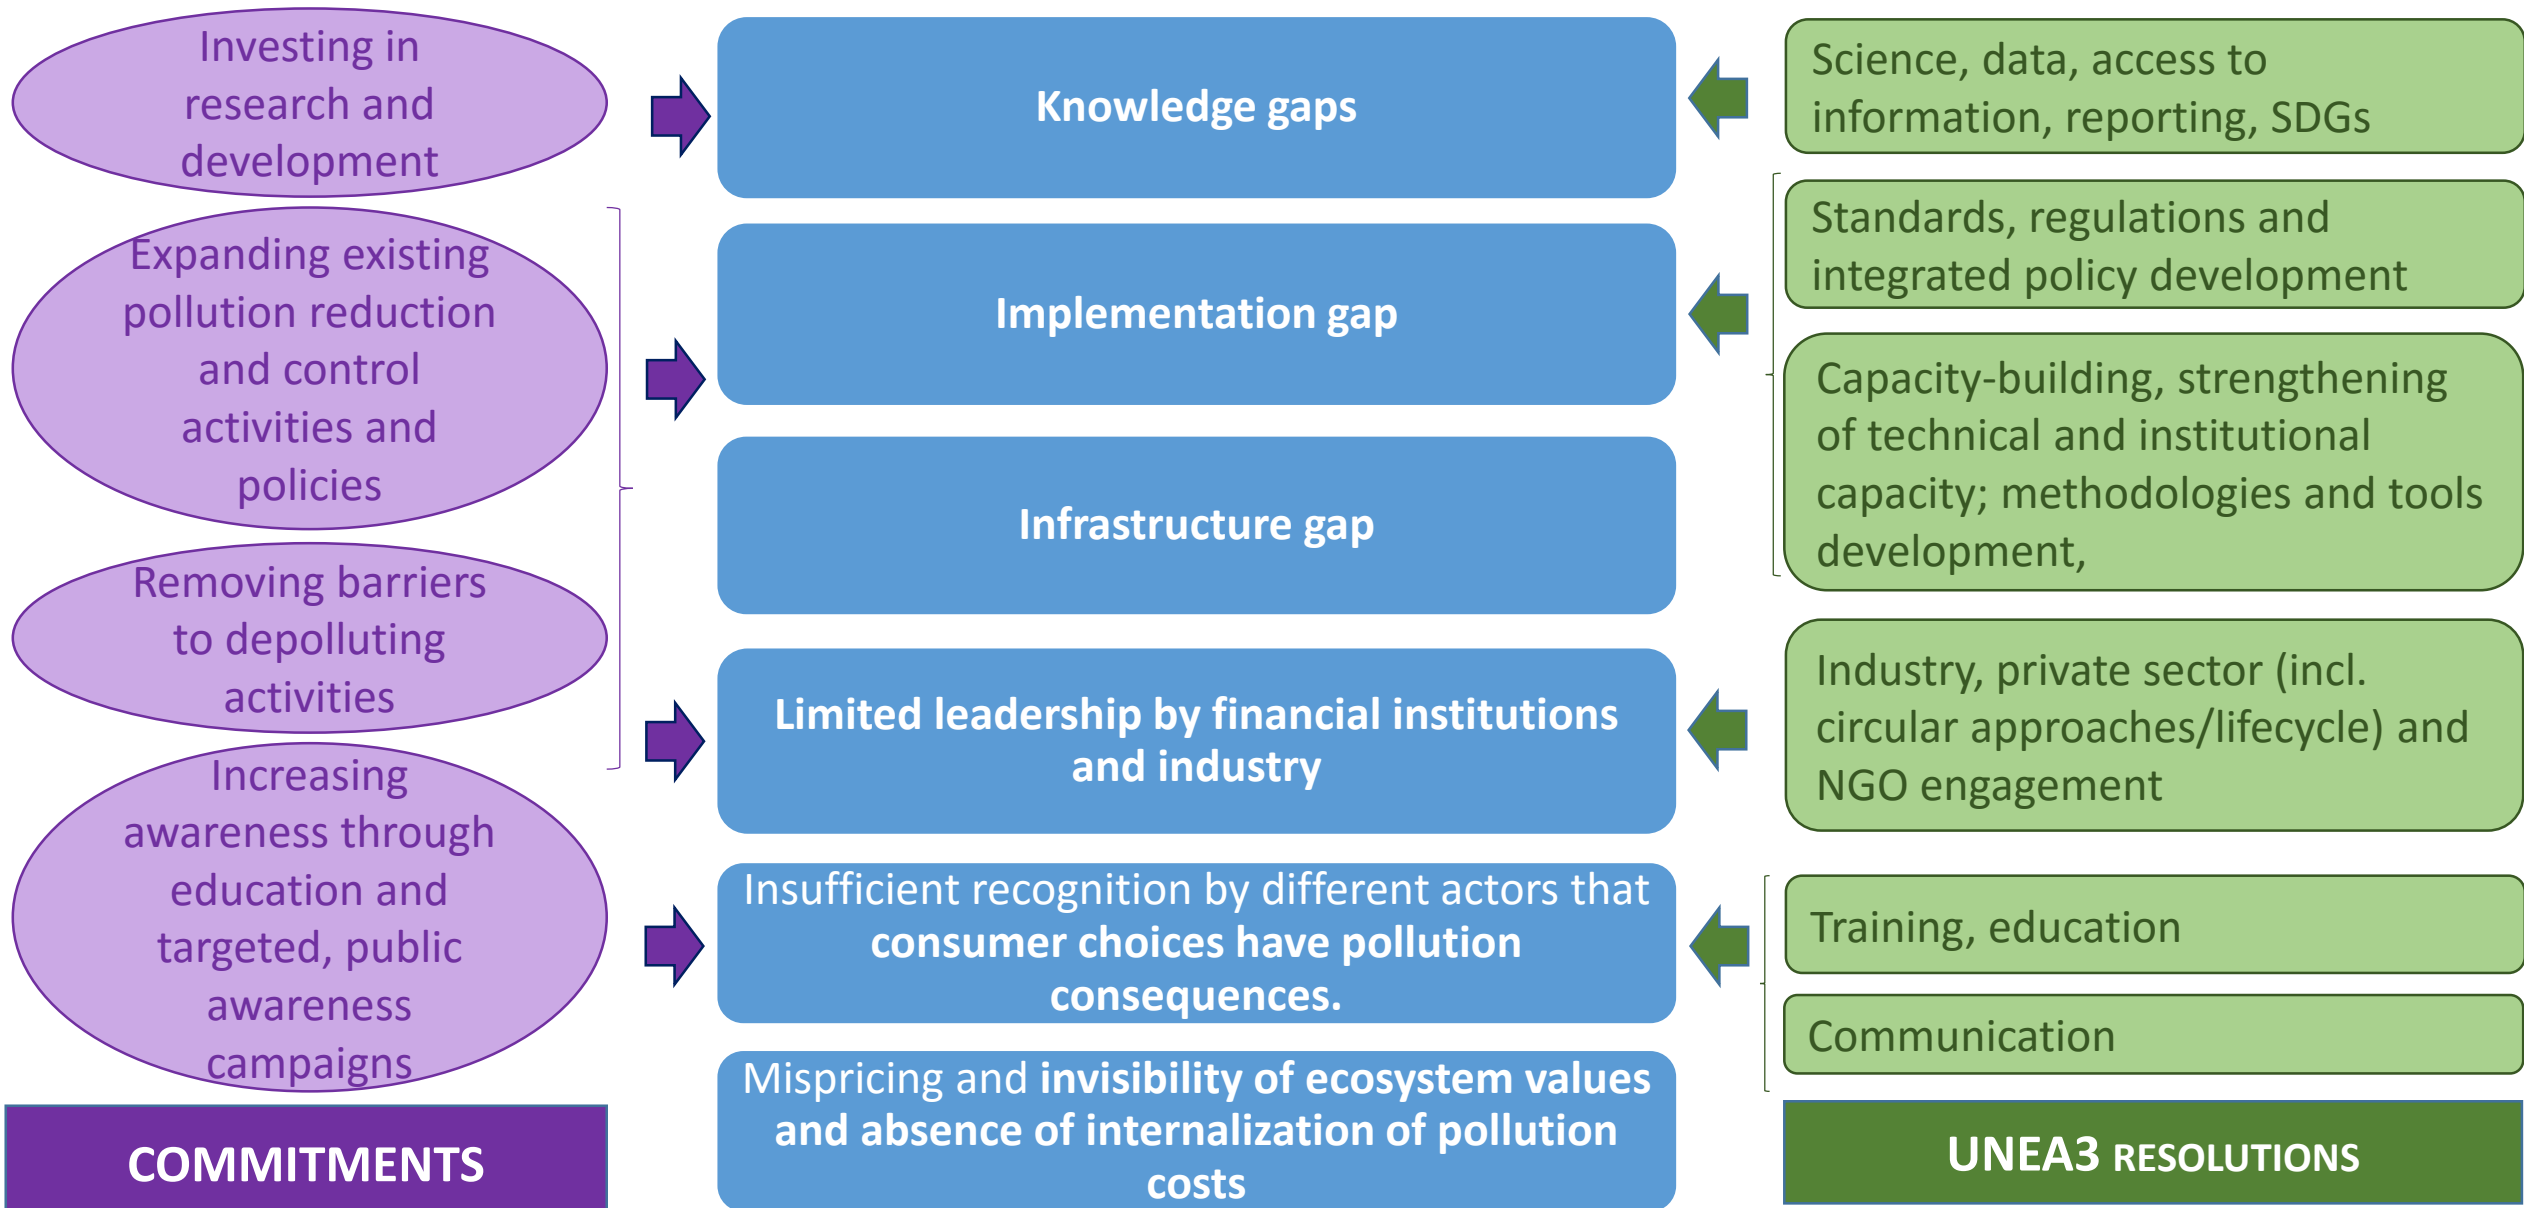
Investing in research and development

Expanding existing pollution reduction and control activities and policies

Removing barriers to depolluting activities

Increasing awareness through education and targeted, public awareness campaigns

COMMITMENTS

Knowledge gaps

Implementation gap

Infrastructure gap

Limited leadership by financial institutions and industry

Insufficient recognition by different actors that consumer choices have pollution consequences.

Mispricing and invisibility of ecosystem values and absence of internalization of pollution costs

Science, data, access to information, reporting, SDGs

Standards, regulations and integrated policy development

Capacity-building, strengthening of technical and institutional capacity; methodologies and tools development,

Industry, private sector (incl. circular approaches/lifecycle) and NGO engagement

Training, education

Communication

UNEA3 RESOLUTIONS